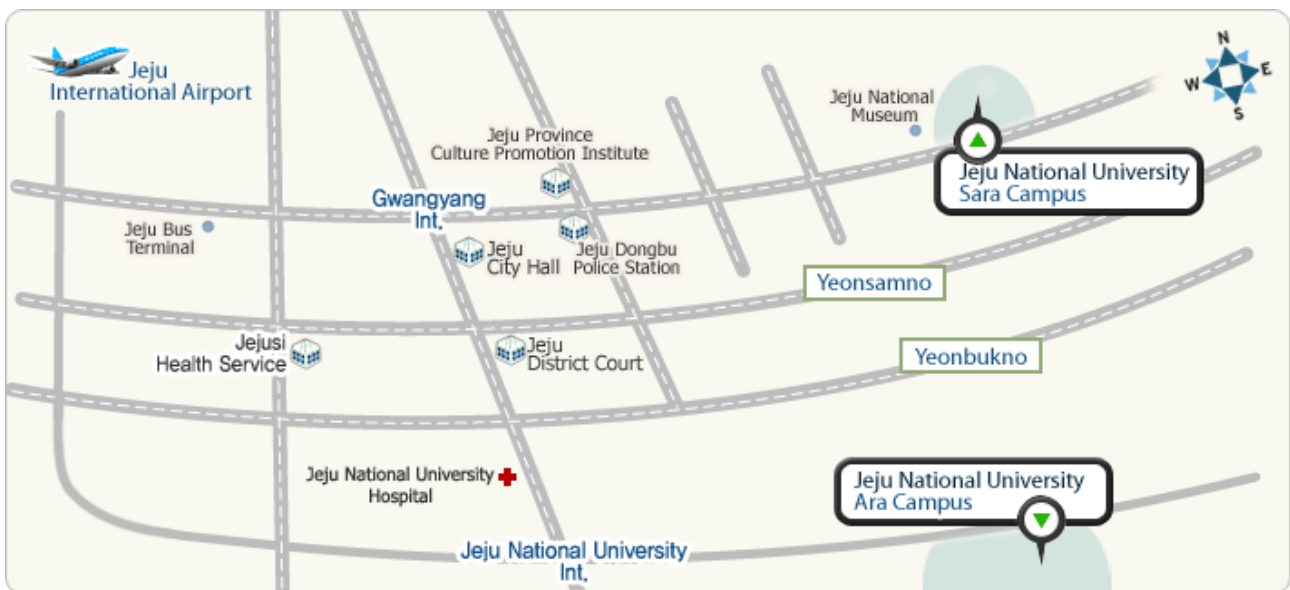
Jeju International Airport

N
W
E
S

Jeju National Museum

Jeju Province Culture Promotion Institute

Jeju National University Sara Campus

Gwangyang Int.

Jeju Bus Terminal

Jeju City Hall

Jeju Dongbu Police Station

Yeonsamno

Jejusi Health Service

Jeju District Court

Yeonbukno

Jeju National University Hospital

Jeju National University Ara Campus

Jeju National University Int.